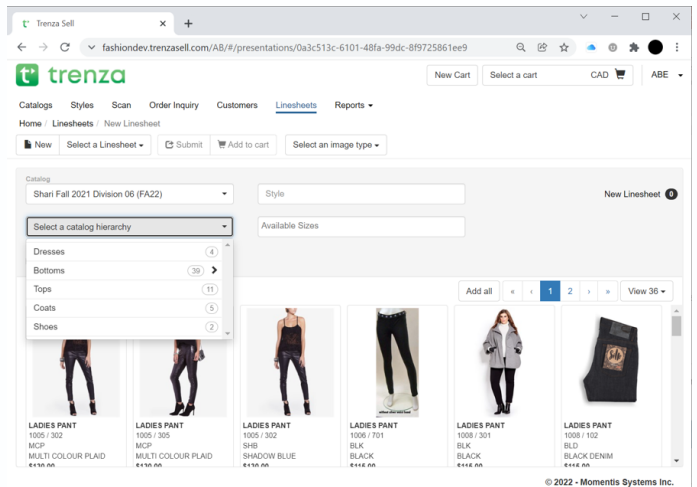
Trenza Sell

fashiondev.trenzasell.com/AB/#/presentations/0a3c513c-6101-48fa-99dc-8f9725861ee9

trenza

New Cart | Select a cart | CAD | ABE

Catalogs | Styles | Scan | Order Inquiry | Customers | Linesheets | Reports

Home / Linesheets / New Linesheet

New | Select a Linesheet | Submit | Add to cart | Select an image type

Catalog
Shari Fall 2021 Division 06 (FA22)

Style

New Linesheet 0

Select a catalog hierarchy

Available Sizes

Dresses 4
Bottoms 39
Tops 11
Coats 5
Shoes 2

Add all | « | ‹ | 1 | 2 | › | » | View 36

LADIES PANT
1005 / 302
MCP
MULTI COLOUR PLAID
$120.00

LADIES PANT
1005 / 305
MCP
MULTI COLOUR PLAID
$120.00

LADIES PANT
1005 / 302
SHB
SHADOW BLUE
$120.00

LADIES PANT
1006 / 701
BLK
BLACK
$115.00

LADIES PANT
1008 / 301
BLK
BLACK
$115.00

LADIES PANT
1008 / 102
BLD
BLACK DENIM
$115.00

© 2022 - Momentis Systems Inc.